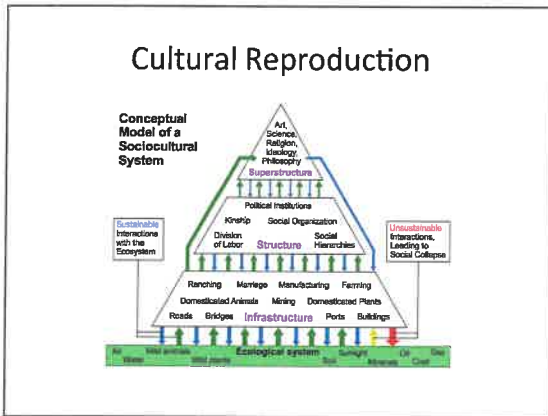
Cultural Reproduction

Conceptual Model of a Sociocultural System

Art, Science, Religion, Ideology Philosophy

Superstructure

Political Institutions

Kinship

Social Organization

Division of Labor

Structure

Social Hierarchies

Sustainable Interactions with the Ecosystem

Unsustainable Interactions, Leading to Social Collapse

Ranching

Marriage

Manufacturing

Farming

Domesticated Animals

Mining

Domesticated Plants

Roads

Bridges

Infrastructure

Ports

Buildings

Air

Water

Wild animals

Wild plants

Ecological system

Soil

Sunlight

Minerals

Oil

Coal

Gas